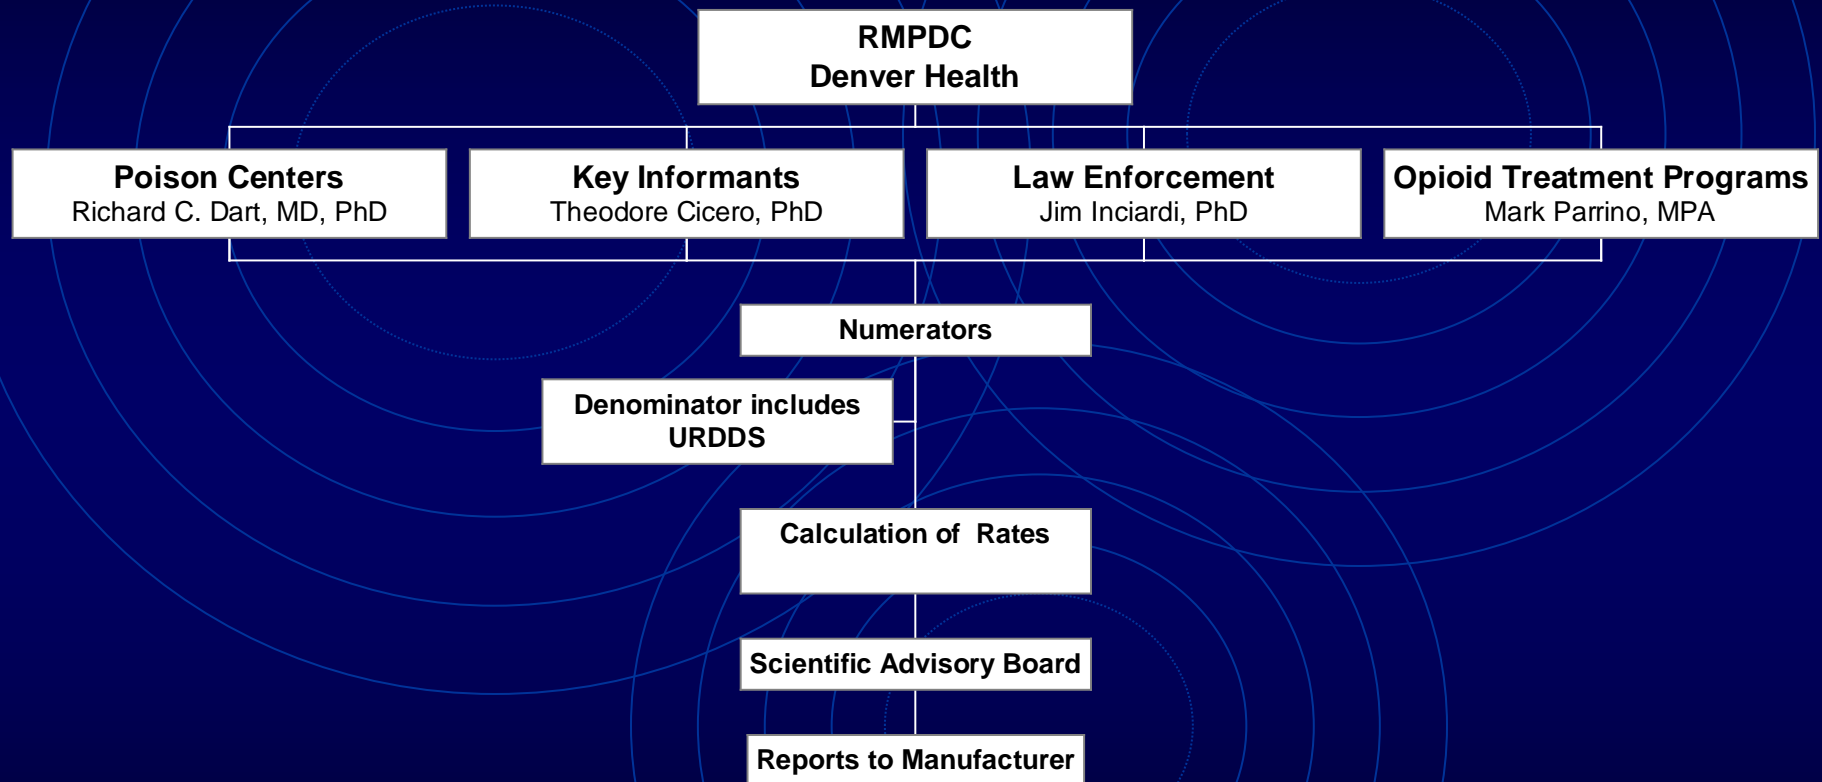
RMPDC
Denver Health

Poison Centers
Richard C. Dart, MD, PhD

Key Informants
Theodore Cicero, PhD

Law Enforcement
Jim Inciardi, PhD

Opioid Treatment Programs
Mark Parrino, MPA

Numerators

Denominator includes URDDS

Calculation of Rates

Scientific Advisory Board

Reports to Manufacturer